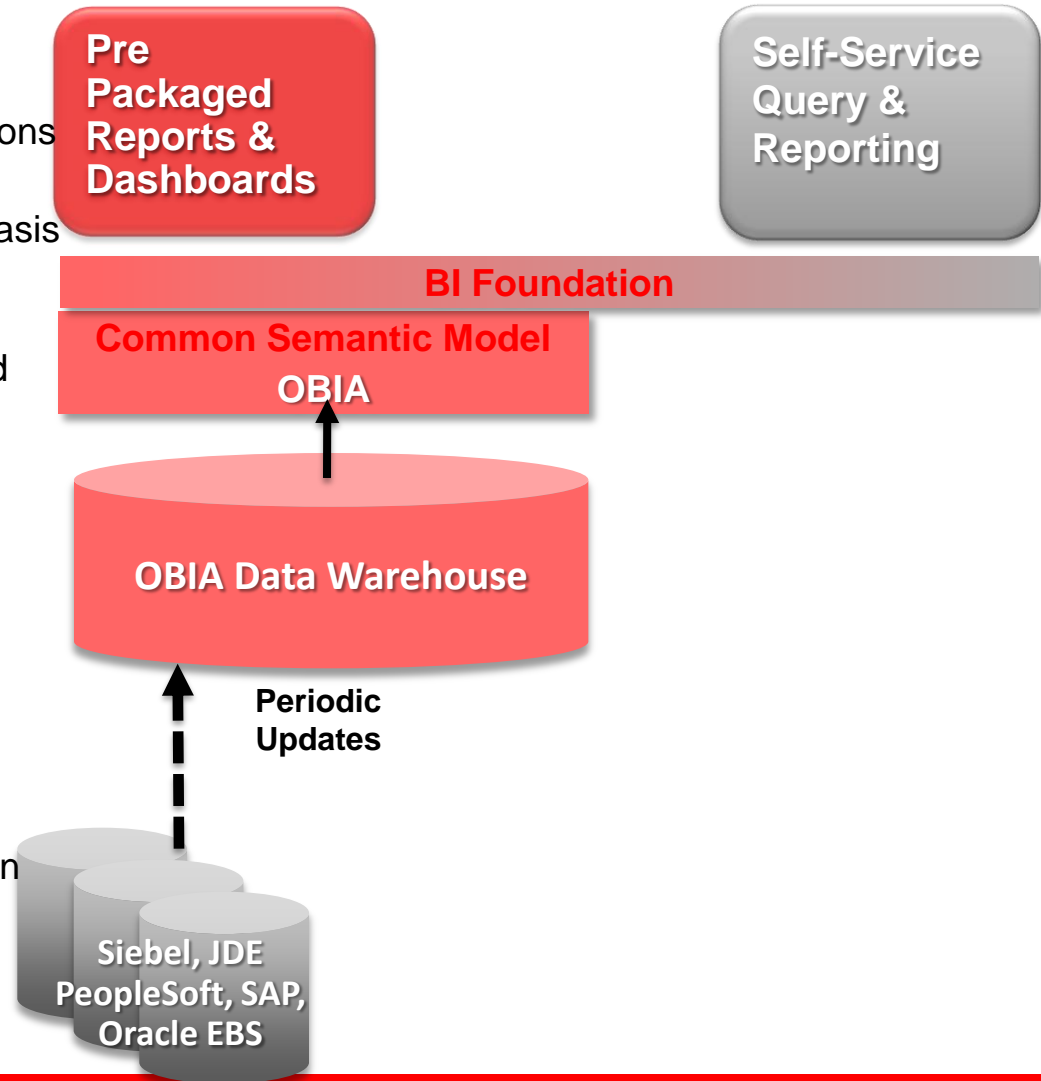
ons

asis

d

n

Pre Packaged Reports & Dashboards

Self-Service Query & Reporting

BI Foundation

Common Semantic Model

OBIA

OBIA Data Warehouse

Periodic Updates

Siebel, JDE PeopleSoft, SAP, Oracle EBS